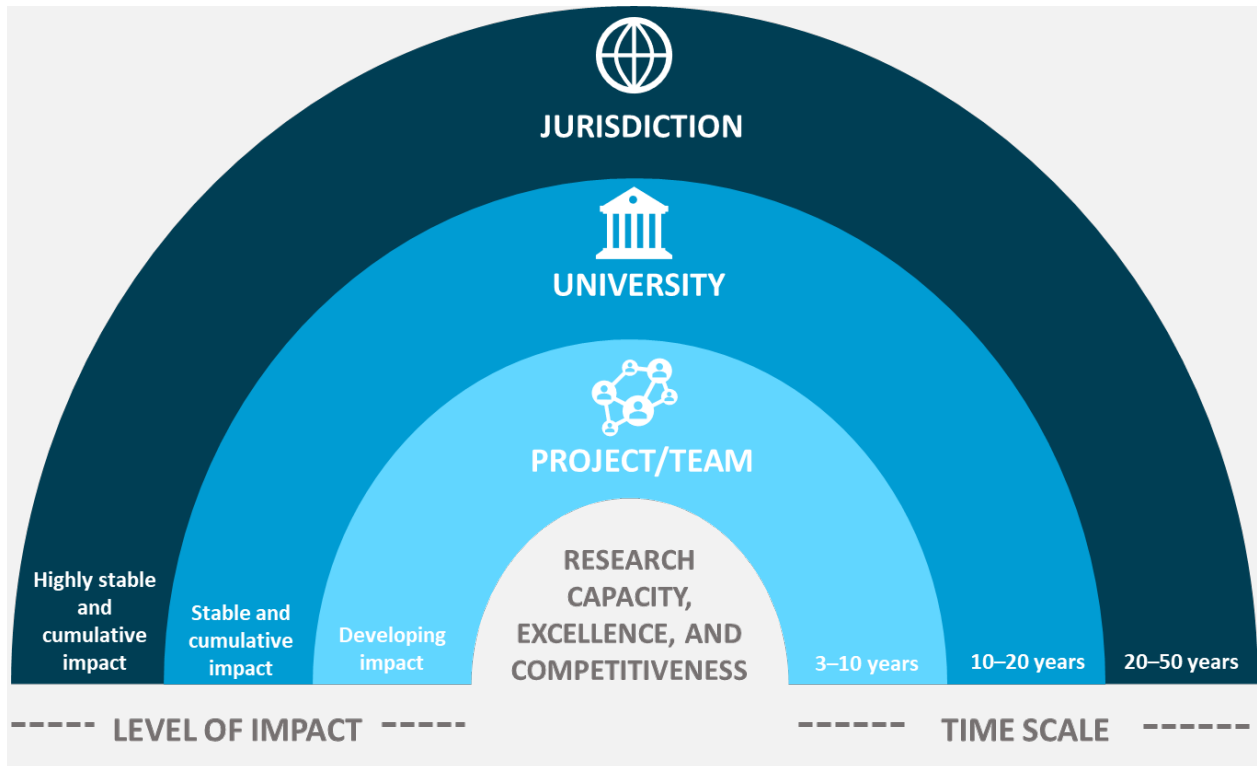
JURISDICTION

UNIVERSITY

PROJECT/TEAM

RESEARCH CAPACITY, EXCELLENCE, AND COMPETITIVENESS

Highly stable and cumulative impact

Stable and cumulative impact

Developing impact

3–10 years

10–20 years

20–50 years

----- LEVEL OF IMPACT -----

------ TIME SCALE ------